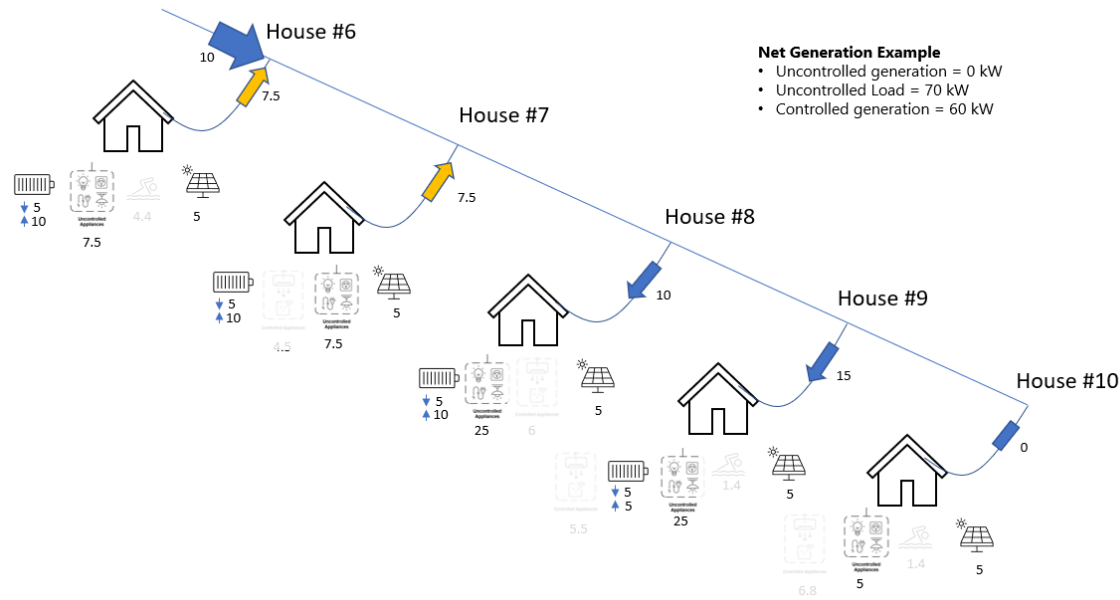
House #6
10
7.5
Net Generation Example
• Uncontrolled generation = 0 kW
• Uncontrolled Load = 70 kW
• Controlled generation = 60 kW
House #7
7.5
5
10
Uncontrolled Appliances
7.5
4.4
5
House #8
10
5
10
Controlled Appliances
4.5
Uncontrolled Appliances
7.5
5
House #9
15
5
10
Uncontrolled Appliances
25
Controlled Appliances
6
5
House #10
0
Controlled Appliances
5.5
5
5
Uncontrolled Appliances
25
1.4
5
Controlled Appliances
6.8
Uncontrolled Appliances
5
1.4
5